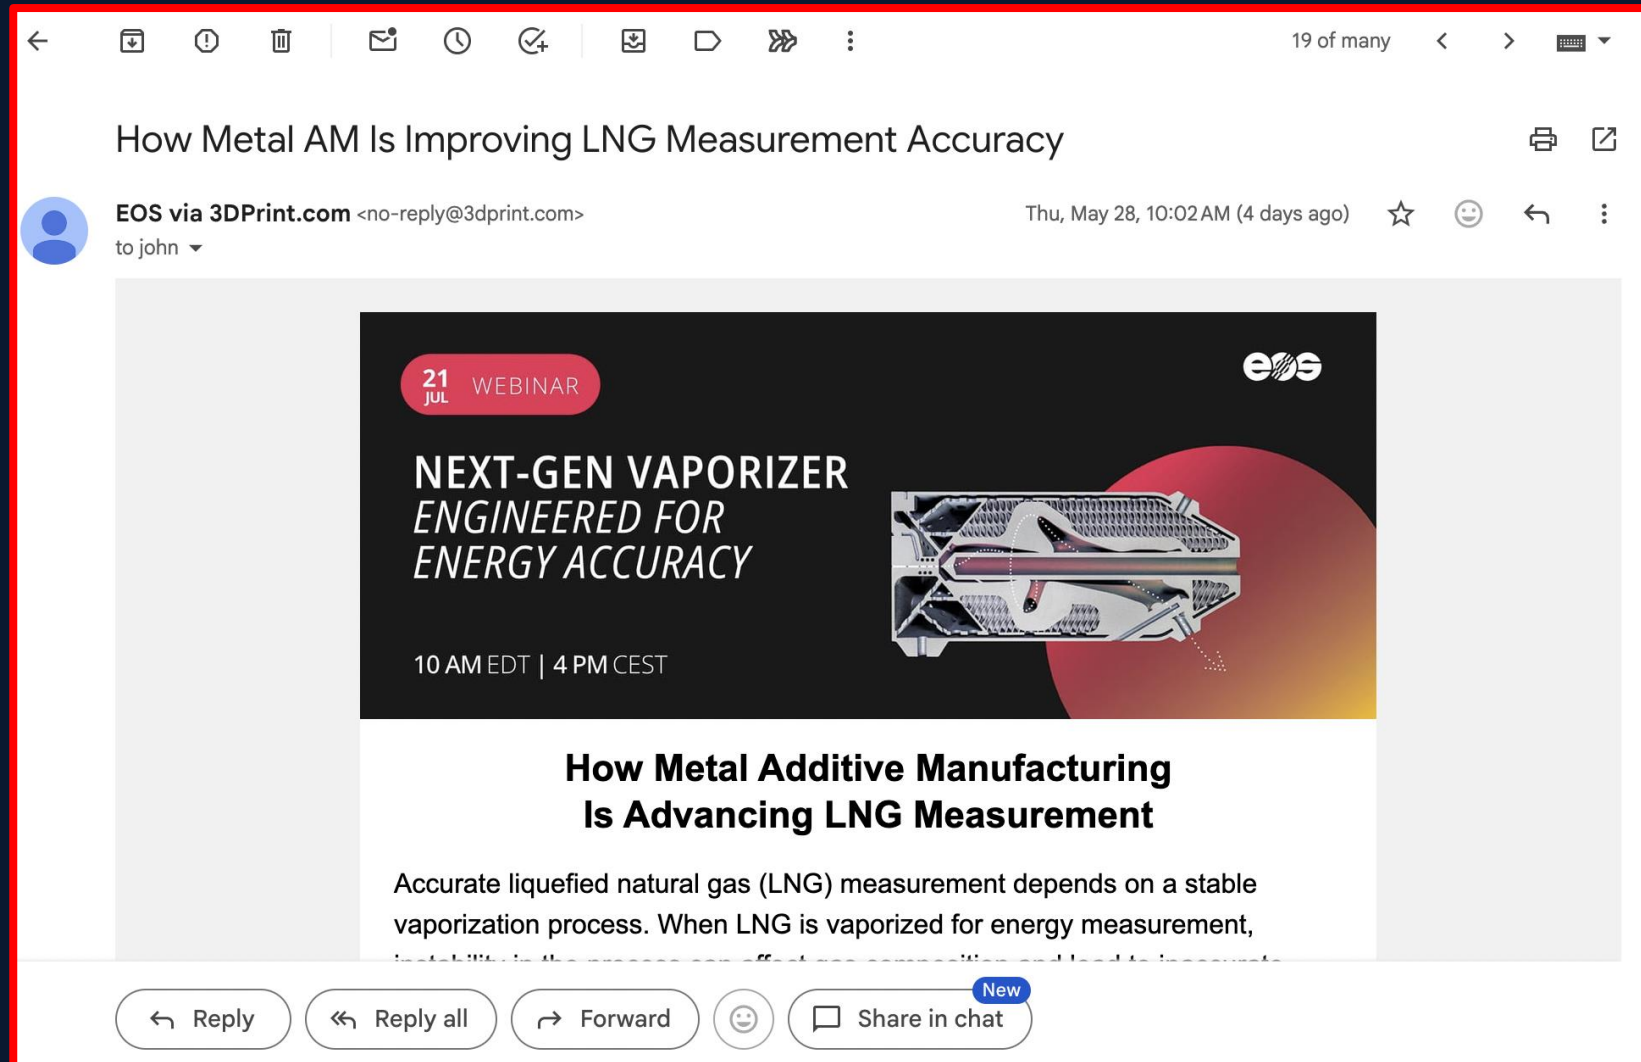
19 of many

How Metal AM Is Improving LNG Measurement Accuracy

EOS via 3DPrint.com <no-reply@3dprint.com>
to john

Thu, May 28, 10:02 AM (4 days ago)

21 JUL WEBINAR

eos

NEXT-GEN VAPORIZER
ENGINEERED FOR ENERGY ACCURACY

10 AM EDT | 4 PM CEST

How Metal Additive Manufacturing Is Advancing LNG Measurement

Accurate liquefied natural gas (LNG) measurement depends on a stable vaporization process. When LNG is vaporized for energy measurement, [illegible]

Reply Reply all Forward New Share in chat